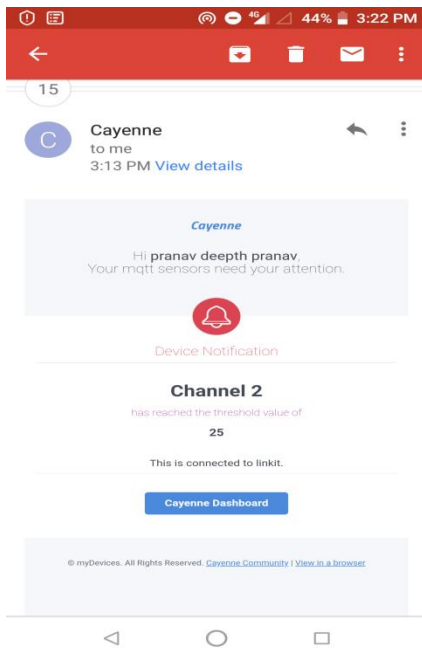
4G 44% 3:22 PM

15

C

Cayenne
to me
3:13 PM View details

Cayenne

Hi pranav deepth pranav,
Your mqtt sensors need your attention.

Device Notification

Channel 2

has reached the threshold value of

25

This is connected to linkit.

Cayenne Dashboard

© myDevices. All Rights Reserved. Cayenne Community | View in a browser